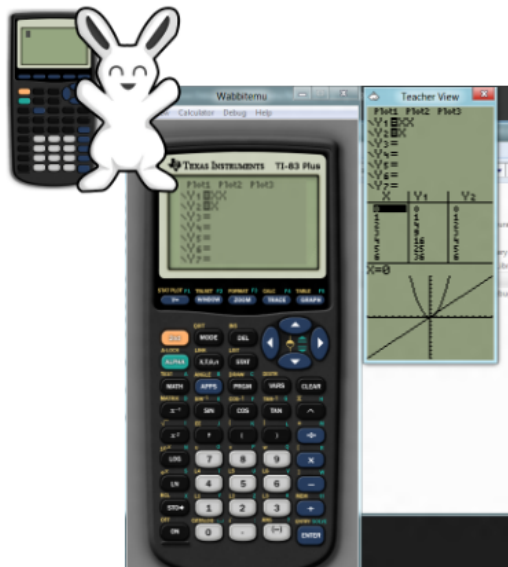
Wabbitemu
Calculator Debug Help
TEXAS INSTRUMENTS TI-83 Plus
Plot1 Plot2 Plot3
\Y1=
\Y2=
\Y3=
\Y4=
\Y5=
\Y6=
\Y7=
Y= WINDOW ZOOM TRACE GRAPH
2ND MODE DEL
ALPHA X,T,θ,n STAT
MATH APPS PRGM VARS CLEAR
SIN COS TAN
LOG 7 8 9
LN 4 5 6
STO 1 2 3
ON 0 . (-) ENTER

Teacher View
Plot1 Plot2 Plot3
\Y1=X
\Y2=X
\Y3=
\Y4=
\Y5=
\Y6=
\Y7=
| X | Y1 | Y2 |
|---|---|---|
| 0 | 0 | 0 |
X=0